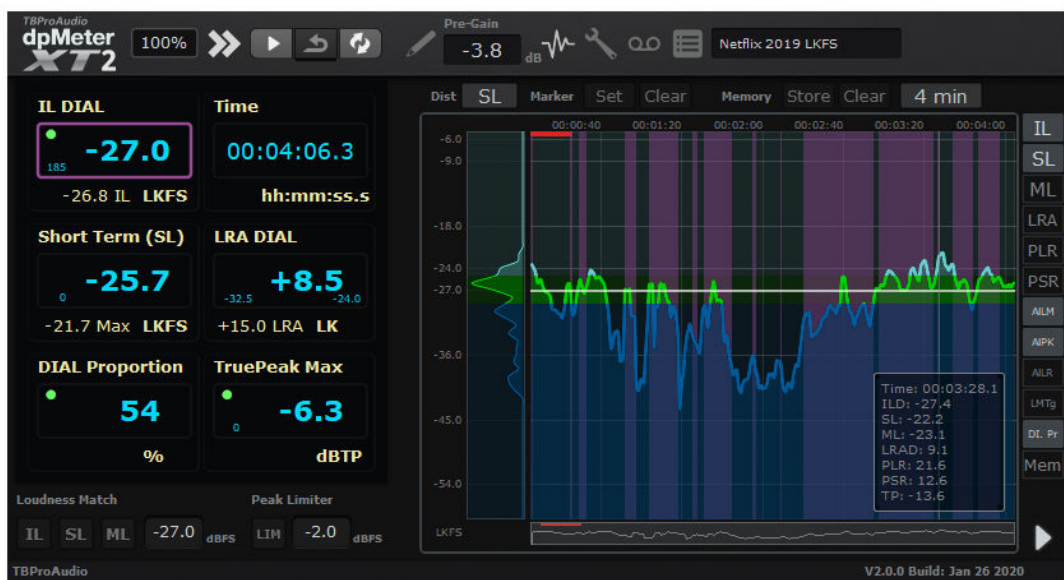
TBProAudio
dpMeter XT2
100%
Pre-Gain
-3.8 dB
Netflix 2019 LKFS

IL DIAL
185
-27.0
-26.8 IL LKFS

Time
00:04:06.3
hh:mm:ss.s

Short Term (SL)
0
-25.7
-21.7 Max LKFS

LRA DIAL
-32.5
+8.5
-24.0
+15.0 LRA LK

DIAL Proportion
54
%

TruePeak Max
0
-6.3
dBTP

Loudness Match
IL SL ML -27.0 dBFS

Peak Limiter
LIM -2.0 dBFS

Dist SL Marker Set Clear Memory Store Clear 4 min

00:00:40 00:01:20 00:02:00 00:02:40 00:03:20 00:04:00

-6.0
-9.0
-18.0
-24.0
-27.0
-36.0
-45.0
-54.0
LKFS

Time: 00:03:28.1
ILD: -27.4
SL: -22.2
ML: -23.1
LRAD: 9.1
PLR: 21.6
PSR: 12.6
TP: -13.6

IL
SL
ML
LRA
PLR
PSR
AILM
AIPK
AILR
LMTg
DI. Pr
Mem

TBProAudio
V2.0.0 Build: Jan 26 2020